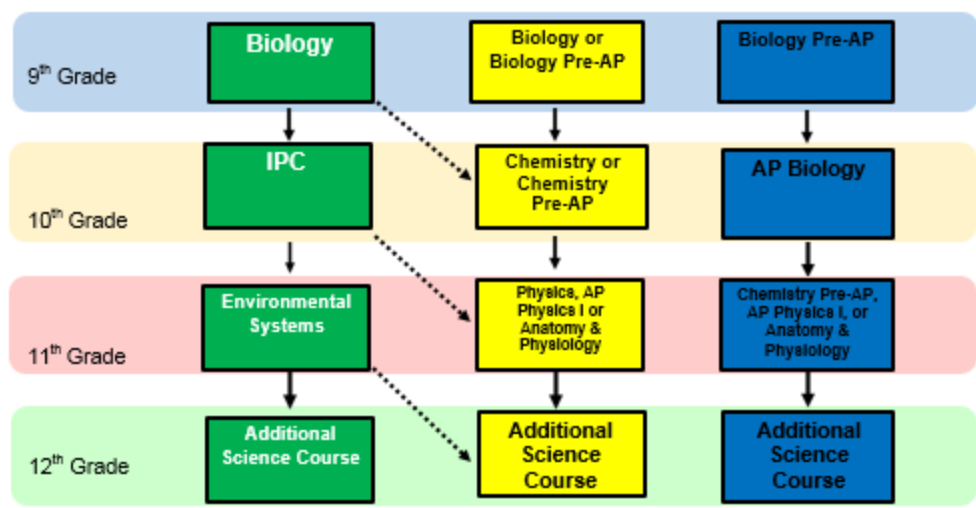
9$^{th}$ Grade

Biology

Biology or Biology Pre-AP

Biology Pre-AP

10$^{th}$ Grade

IPC

Chemistry or Chemistry Pre-AP

AP Biology

11$^{th}$ Grade

Environmental Systems

Physics, AP Physics I or Anatomy & Physiology

Chemistry Pre-AP, AP Physics I, or Anatomy & Physiology

12$^{th}$ Grade

Additional Science Course

Additional Science Course

Additional Science Course